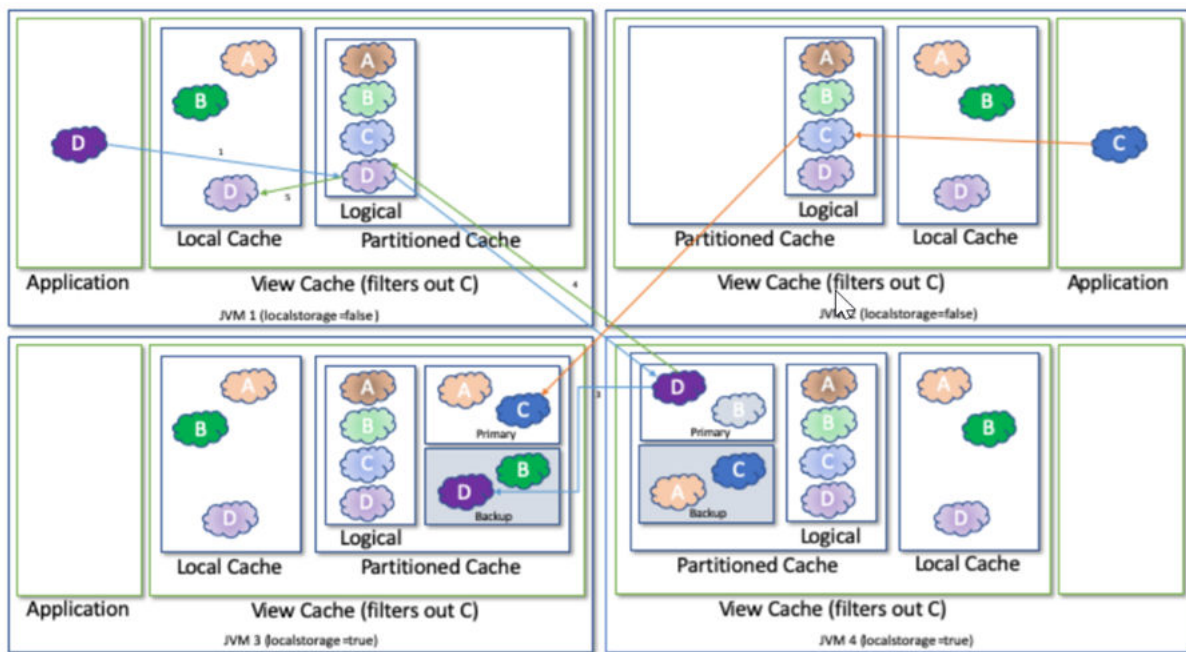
D

1

A

B

D

5

A

B

C

D

Logical

Local Cache

Partitioned Cache

Application

View Cache (filters out C)

4

JVM 1 (localstorage =false)

A

B

C

D

Logical

Partitioned Cache

A

B

D

Local Cache

C

View Cache (filters out C)

Application

JVM 2 (localstorage=false)

A

B

D

Local Cache

Application

A

B

C

D

Logical

A

C

Primary

B

D

Backup

Partitioned Cache

View Cache (filters out C)

JVM 3 (localstorage =true)

3

D

B

Primary

C

A

Backup

A

B

C

D

Logical

Partitioned Cache

A

B

D

Local Cache

View Cache (filters out C)

JVM 4 (localstorage =true)